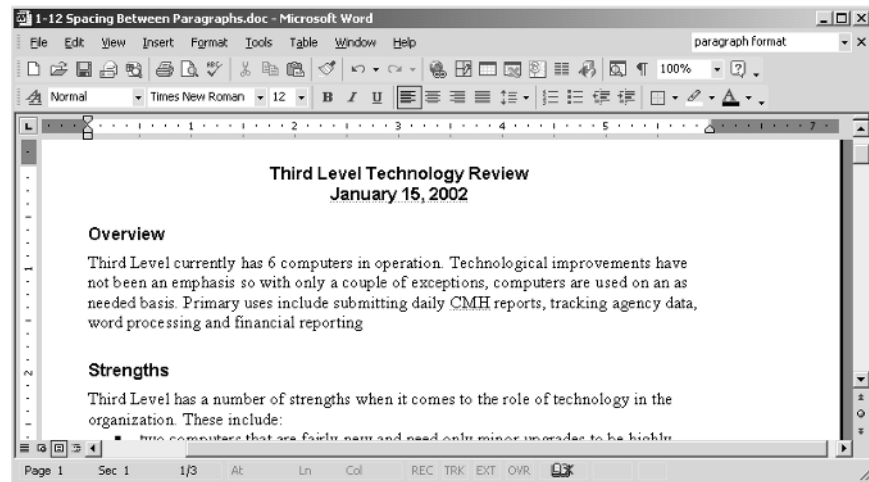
1-12 Spacing Between Paragraphs.doc - Microsoft Word

File Edit View Insert Format Tools Table Window Help

paragraph format

Normal Times New Roman 12 B I U 100%

Third Level Technology Review
January 15, 2002

Overview

Third Level currently has 6 computers in operation. Technological improvements have not been an emphasis so with only a couple of exceptions, computers are used on an as needed basis. Primary uses include submitting daily CMH reports, tracking agency data, word processing and financial reporting

Strengths

Third Level has a number of strengths when it comes to the role of technology in the organization. These include:

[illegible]

Page 1 Sec 1 1/3 At Ln Col REC TRK EXT OVR